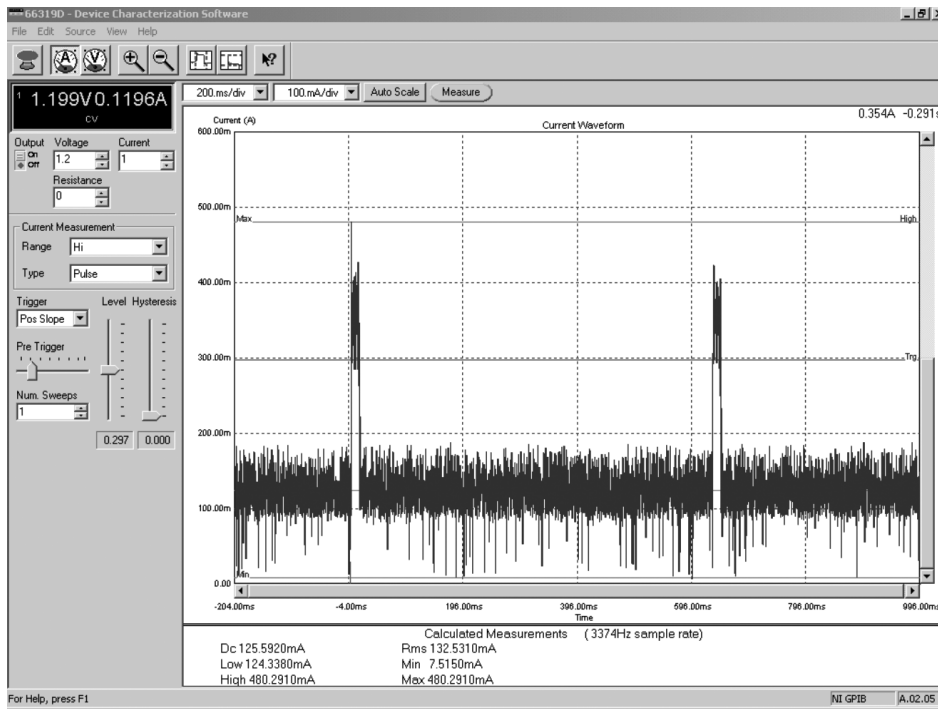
66319D - Device Characterization Software

File Edit Source View Help

1 1.199V 0.1196A
CV

Output On Off
Voltage 1.2
Current 1
Resistance 0

Current Measurement
Range Hi
Type Pulse

Trigger Pos Slope
Level Hysteresis
Pre Trigger
Num. Sweeps 1
0.297 0.000

200.ms/div 100.mA/div Auto Scale Measure

0.354A -0.291s

Current (A)
Current Waveform
600.00m
500.00m
Max
High
400.00m
300.00m
Trg
200.00m
100.00m
0.00
Min

-204.00ms -4.00ms 196.00ms 396.00ms 596.00ms 796.00ms 996.00ms
Time

Calculated Measurements (3374Hz sample rate)
Dc 125.5920mA Rms 132.5310mA
Low 124.3380mA Min 7.5150mA
High 480.2910mA Max 480.2910mA

For Help, press F1
NI GPIB A.02.05